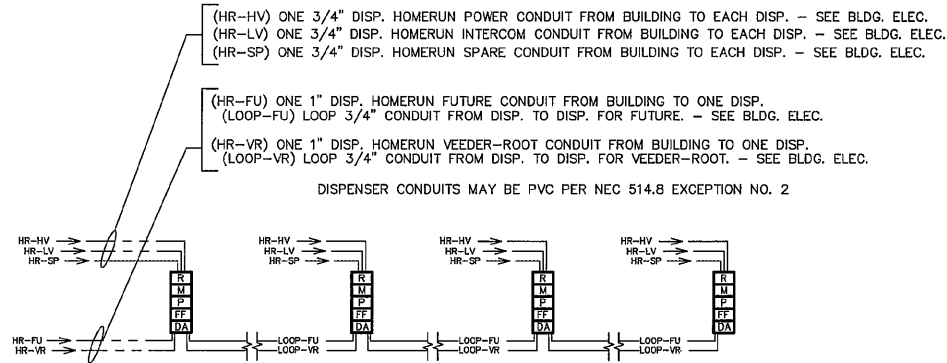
(HR-HV) ONE 3/4" DISP. HOMERUN POWER CONDUIT FROM BUILDING TO EACH DISP. – SEE BLDG. ELEC.
(HR-LV) ONE 3/4" DISP. HOMERUN INTERCOM CONDUIT FROM BUILDING TO EACH DISP. – SEE BLDG. ELEC.
(HR-SP) ONE 3/4" DISP. HOMERUN SPARE CONDUIT FROM BUILDING TO EACH DISP. – SEE BLDG. ELEC.

(HR-FU) ONE 1" DISP. HOMERUN FUTURE CONDUIT FROM BUILDING TO ONE DISP.
(LOOP-FU) LOOP 3/4" CONDUIT FROM DISP. TO DISP. FOR FUTURE. – SEE BLDG. ELEC.

(HR-VR) ONE 1" DISP. HOMERUN VEEDER-ROOT CONDUIT FROM BUILDING TO ONE DISP.
(LOOP-VR) LOOP 3/4" CONDUIT FROM DISP. TO DISP. FOR VEEDER-ROOT. – SEE BLDG. ELEC.

DISPENSER CONDUITS MAY BE PVC PER NEC 514.8 EXCEPTION NO. 2

HR-HV
HR-LV
HR-SP
R
M
P
FF
DA
HR-FU
HR-VR

HR-HV
HR-LV
HR-SP
R
M
P
FF
DA
LOOP-FU
LOOP-VR

HR-HV
HR-LV
HR-SP
R
M
P
FF
DA
LOOP-FU
LOOP-VR

HR-HV
HR-LV
HR-SP
R
M
P
FF
DA
LOOP-FU
LOOP-VR